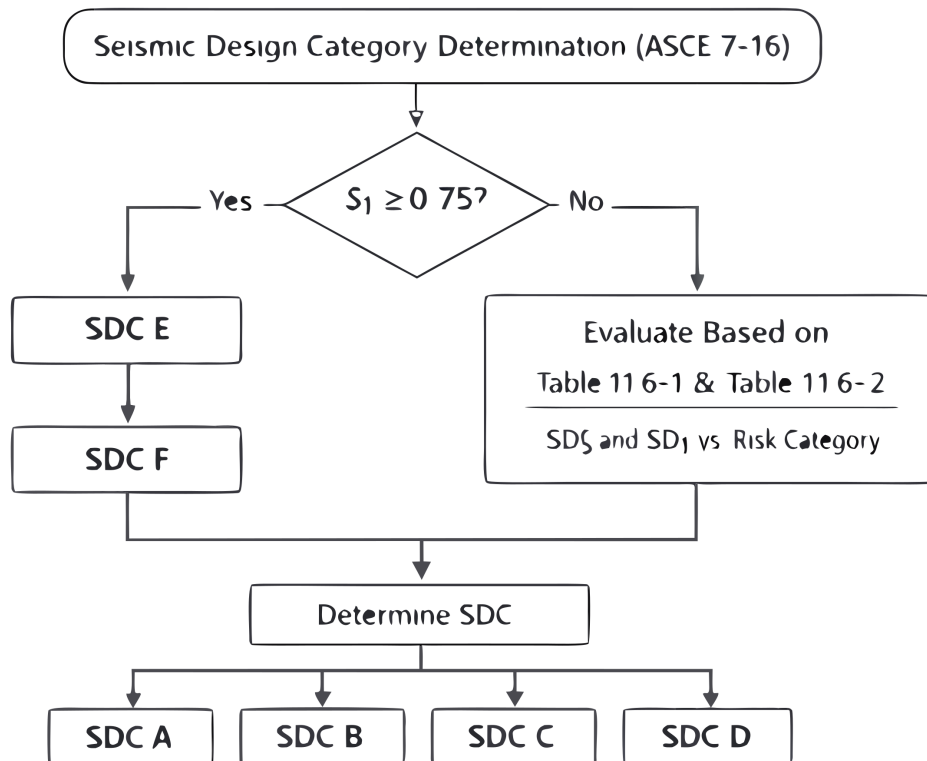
Seismic Design Category Determination (ASCE 7-16)

Yes

$S_1 \geq 0\ 75?$

No

SDC E

SDC F

Evaluate Based on

Table 11 6-1 & Table 11 6-2

SDS and SD1 vs Risk Category

Determine SDC

SDC A

SDC B

SDC C

SDC D